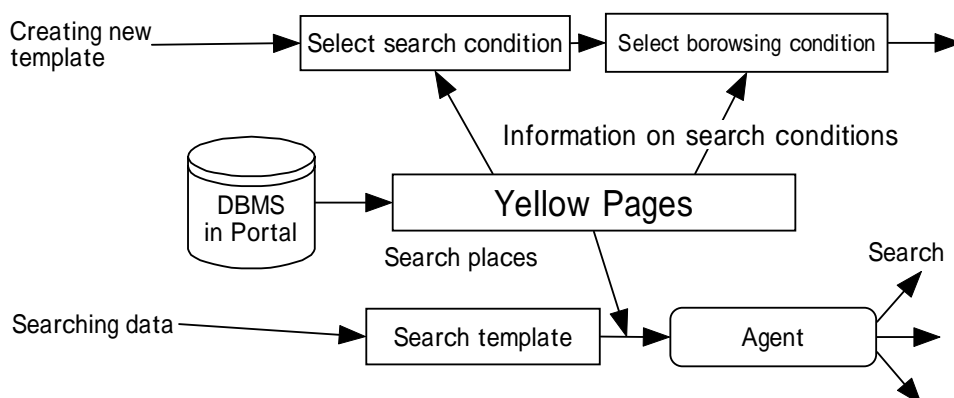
Creating new template

Select search condition

Select borowsing condition

Information on search conditions

DBMS in Portal

Yellow Pages

Search places

Search

Searching data

Search template

Agent